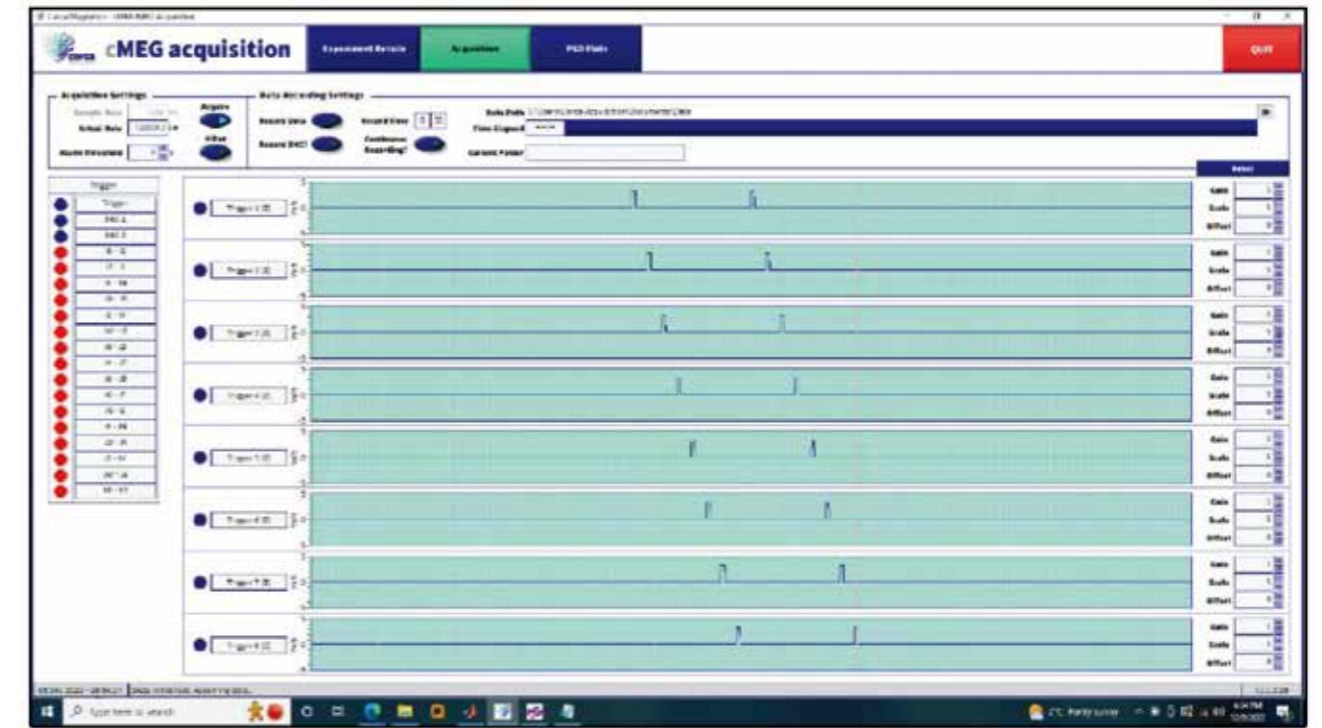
cMEG acquisition

Experiment Details

Acquisition

PSD Plots

QUIT

Acquisition Settings

Sample Rate

Actual Rate

Acquire

Filter

Data Recording Settings

Record Data

Record DAC?

Record Time

Continuous Recording?

Data Path

Time Elapsed

Current Folder

Trigger

Trigger

Reset

Gain

Scale

Offset

Gain

Scale

Offset

Gain

Scale

Offset

Gain

Scale

Offset

Gain

Scale

Offset

Gain

Scale

Offset

Gain

Scale

Offset

Gain

Scale

Offset

Type here to search